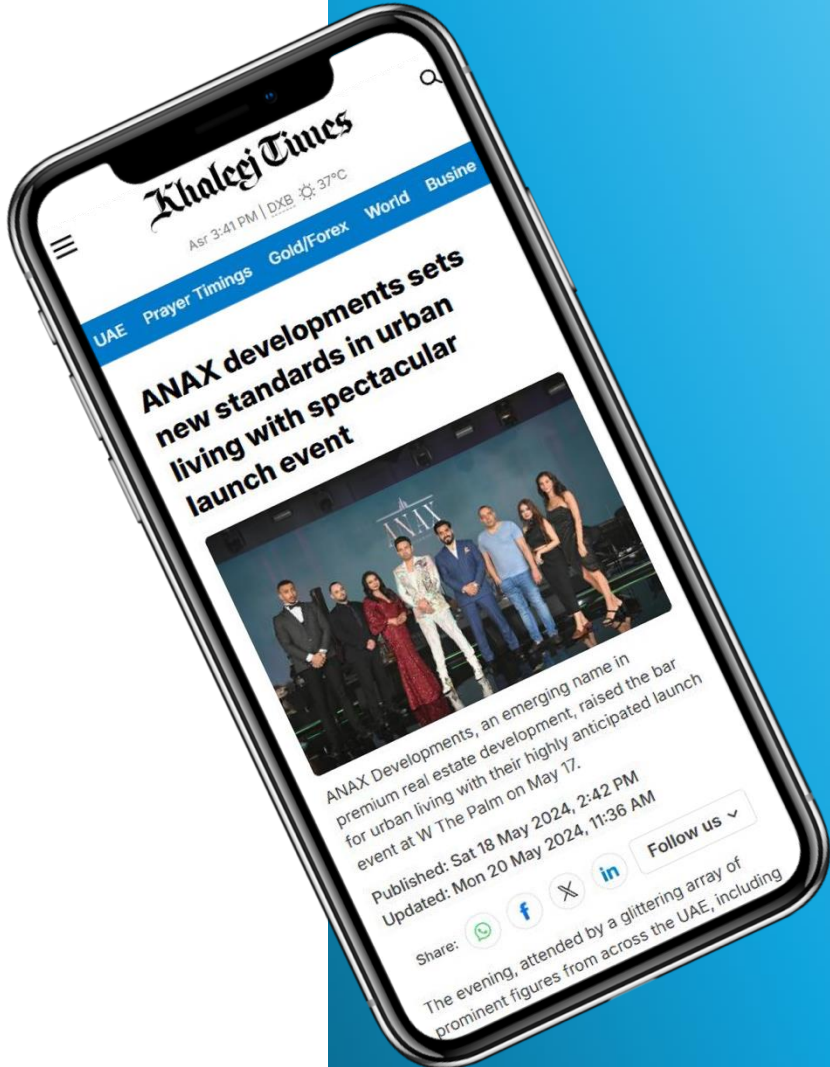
Khaleej Times

Asr 3:41 PM | DXB 37°C

UAE Prayer Timings Gold/Forex World Busine

ANAX developments sets new standards in urban living with spectacular launch event

ANAX

ANAX Developments, an emerging name in premium real estate development, raised the bar for urban living with their highly anticipated launch event at W The Palm on May 17.

Published: Sat 18 May 2024, 2:42 PM
Updated: Mon 20 May 2024, 11:36 AM

Follow us

Share:

The evening, attended by a glittering array of prominent figures from across the UAE, including